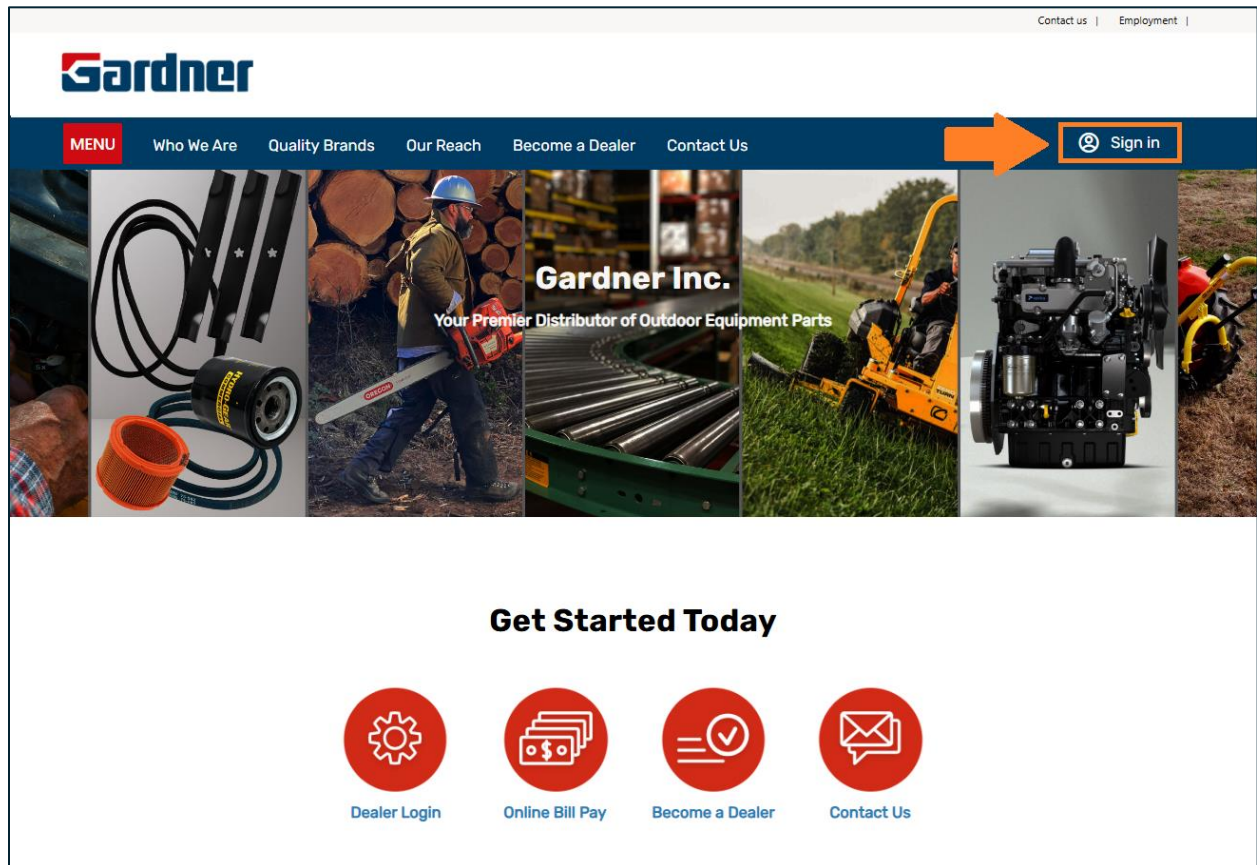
Contact us | Employment |

Gardner

MENU Who We Are Quality Brands Our Reach Become a Dealer Contact Us

Sign in

Gardner Inc.

Your Premier Distributor of Outdoor Equipment Parts

OREGON

Get Started Today

Dealer Login

Online Bill Pay

Become a Dealer

Contact Us